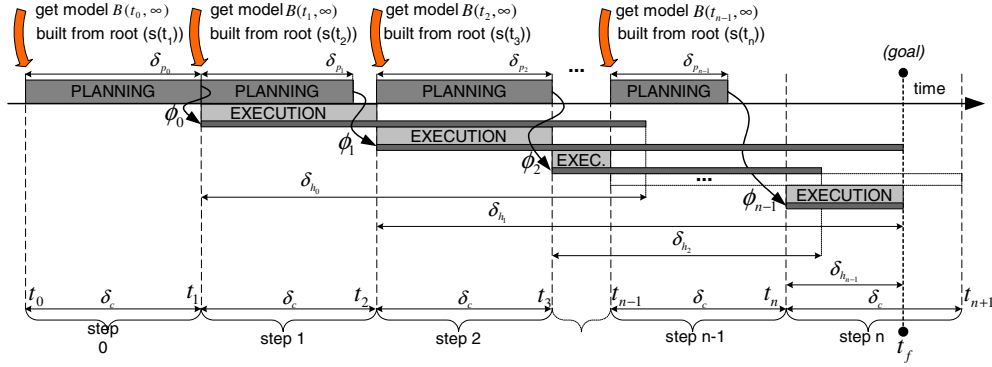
get model $B(t_0, \infty)$ built from root (s($t_1$))

get model $B(t_1, \infty)$ built from root (s($t_2$))

get model $B(t_2, \infty)$ built from root (s($t_3$))

get model $B(t_{n-1}, \infty)$ built from root (s($t_n$))

(goal)

$\delta_{p_0}$

$\delta_{p_1}$

$\delta_{p_2}$

...

$\delta_{p_{n-1}}$

PLANNING

PLANNING

PLANNING

PLANNING

time

$\phi_0$

EXECUTION

EXECUTION

$\phi_1$

$\phi_2$

EXEC.

...

$\phi_{n-1}$

EXECUTION

$\delta_{h_0}$

$\delta_{h_1}$

$\delta_{h_2}$

$\delta_{h_{n-1}}$

$t_0$ $\delta_c$ $t_1$ $\delta_c$ $t_2$ $\delta_c$ $t_3$ $t_{n-1}$ $\delta_c$ $t_n$ $\delta_c$ $t_{n+1}$

step 0

step 1

step 2

step n-1

step n

$t_f$